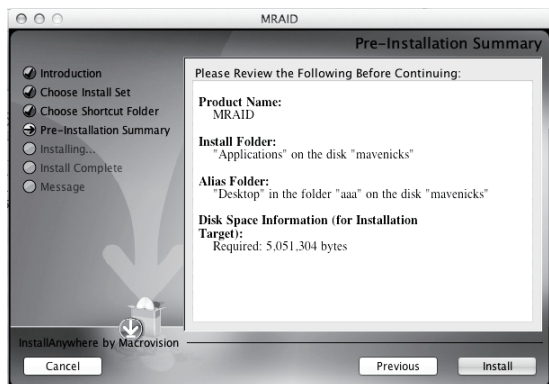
MRAID

Pre-Installation Summary

Introduction
Choose Install Set
Choose Shortcut Folder
Pre-Installation Summary
Installing...
Install Complete
Message

Please Review the Following Before Continuing:

Product Name:
MRAID

Install Folder:
"Applications" on the disk "mavenicks"

Alias Folder:
"Desktop" in the folder "aaa" on the disk "mavenicks"

Disk Space Information (for Installation Target):
Required: 5,051,304 bytes

InstallAnywhere by Macrovision

Cancel

Previous

Install